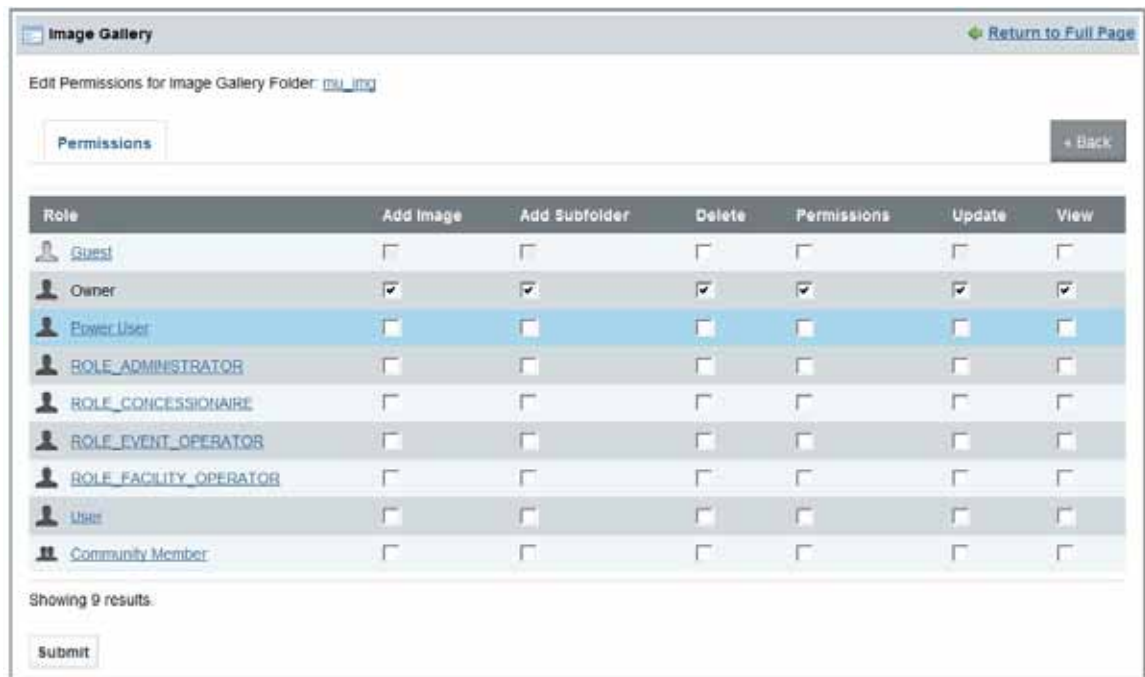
Image Gallery

Return to Full Page

Edit Permissions for Image Gallery Folder: mu_img

Permissions

« Back

| Role | Add Image | Add Subfolder | Delete | Permissions | Update | View |
|---|---|---|---|---|---|---|
| Guest | | | | | | |
| Owner | ☑ | ☑ | ☑ | ☑ | ☑ | ☑ |
| Power User | | | | | | |
| ROLE_ADMINISTRATOR | | | | | | |
| ROLE_CONCESSIONAIRE | | | | | | |
| ROLE_EVENT_OPERATOR | | | | | | |
| ROLE_FACILITY_OPERATOR | | | | | | |
| User | | | | | | |
| Community Member | | | | | | |

Showing 9 results.

Submit